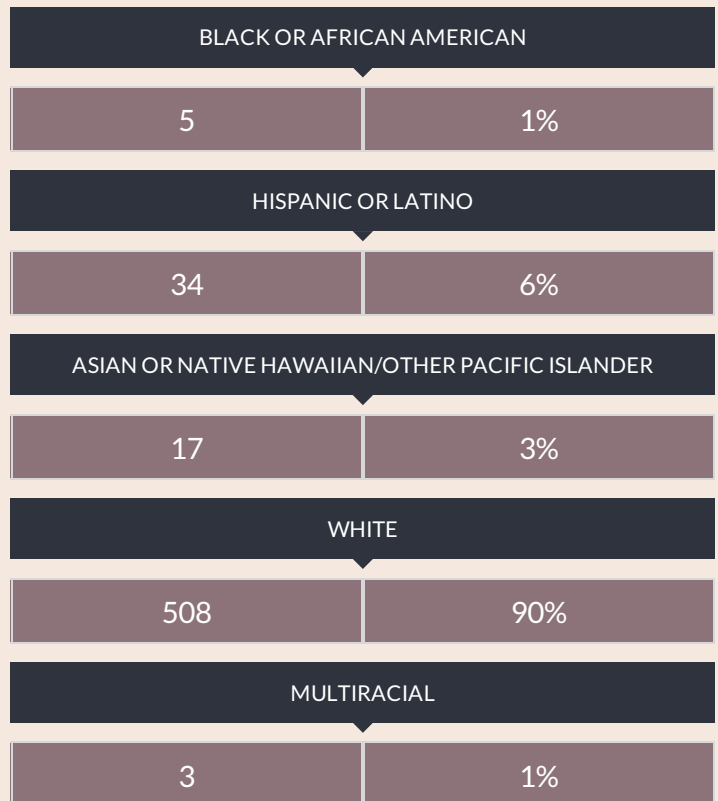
BLACK OR AFRICAN AMERICAN

| 5 | 1% |
|---|---|

HISPANIC OR LATINO

| 34 | 6% |
|---|---|

ASIAN OR NATIVE HAWAIIAN/OTHER PACIFIC ISLANDER

| 17 | 3% |
|---|---|

WHITE

| 508 | 90% |
|---|---|

MULTIRACIAL

| 3 | 1% |
|---|---|